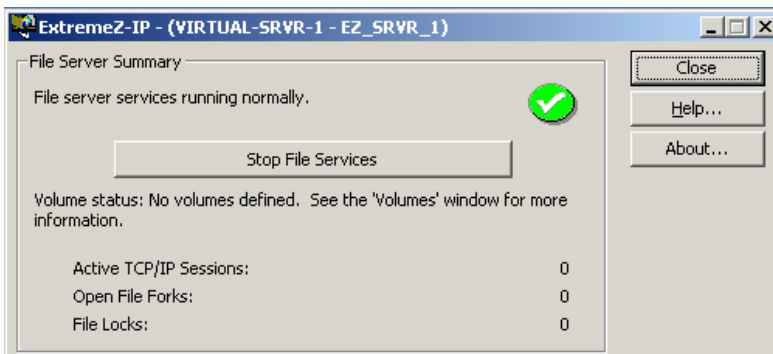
ExtremeZ-IP - (VIRTUAL-SRVR-1 - EZ_SRVR_1)

File Server Summary

File server services running normally.

Stop File Services

Volume status: No volumes defined. See the 'Volumes' window for more information.

Active TCP/IP Sessions: 0

Open File Forks: 0

File Locks: 0

Close

Help...

About...